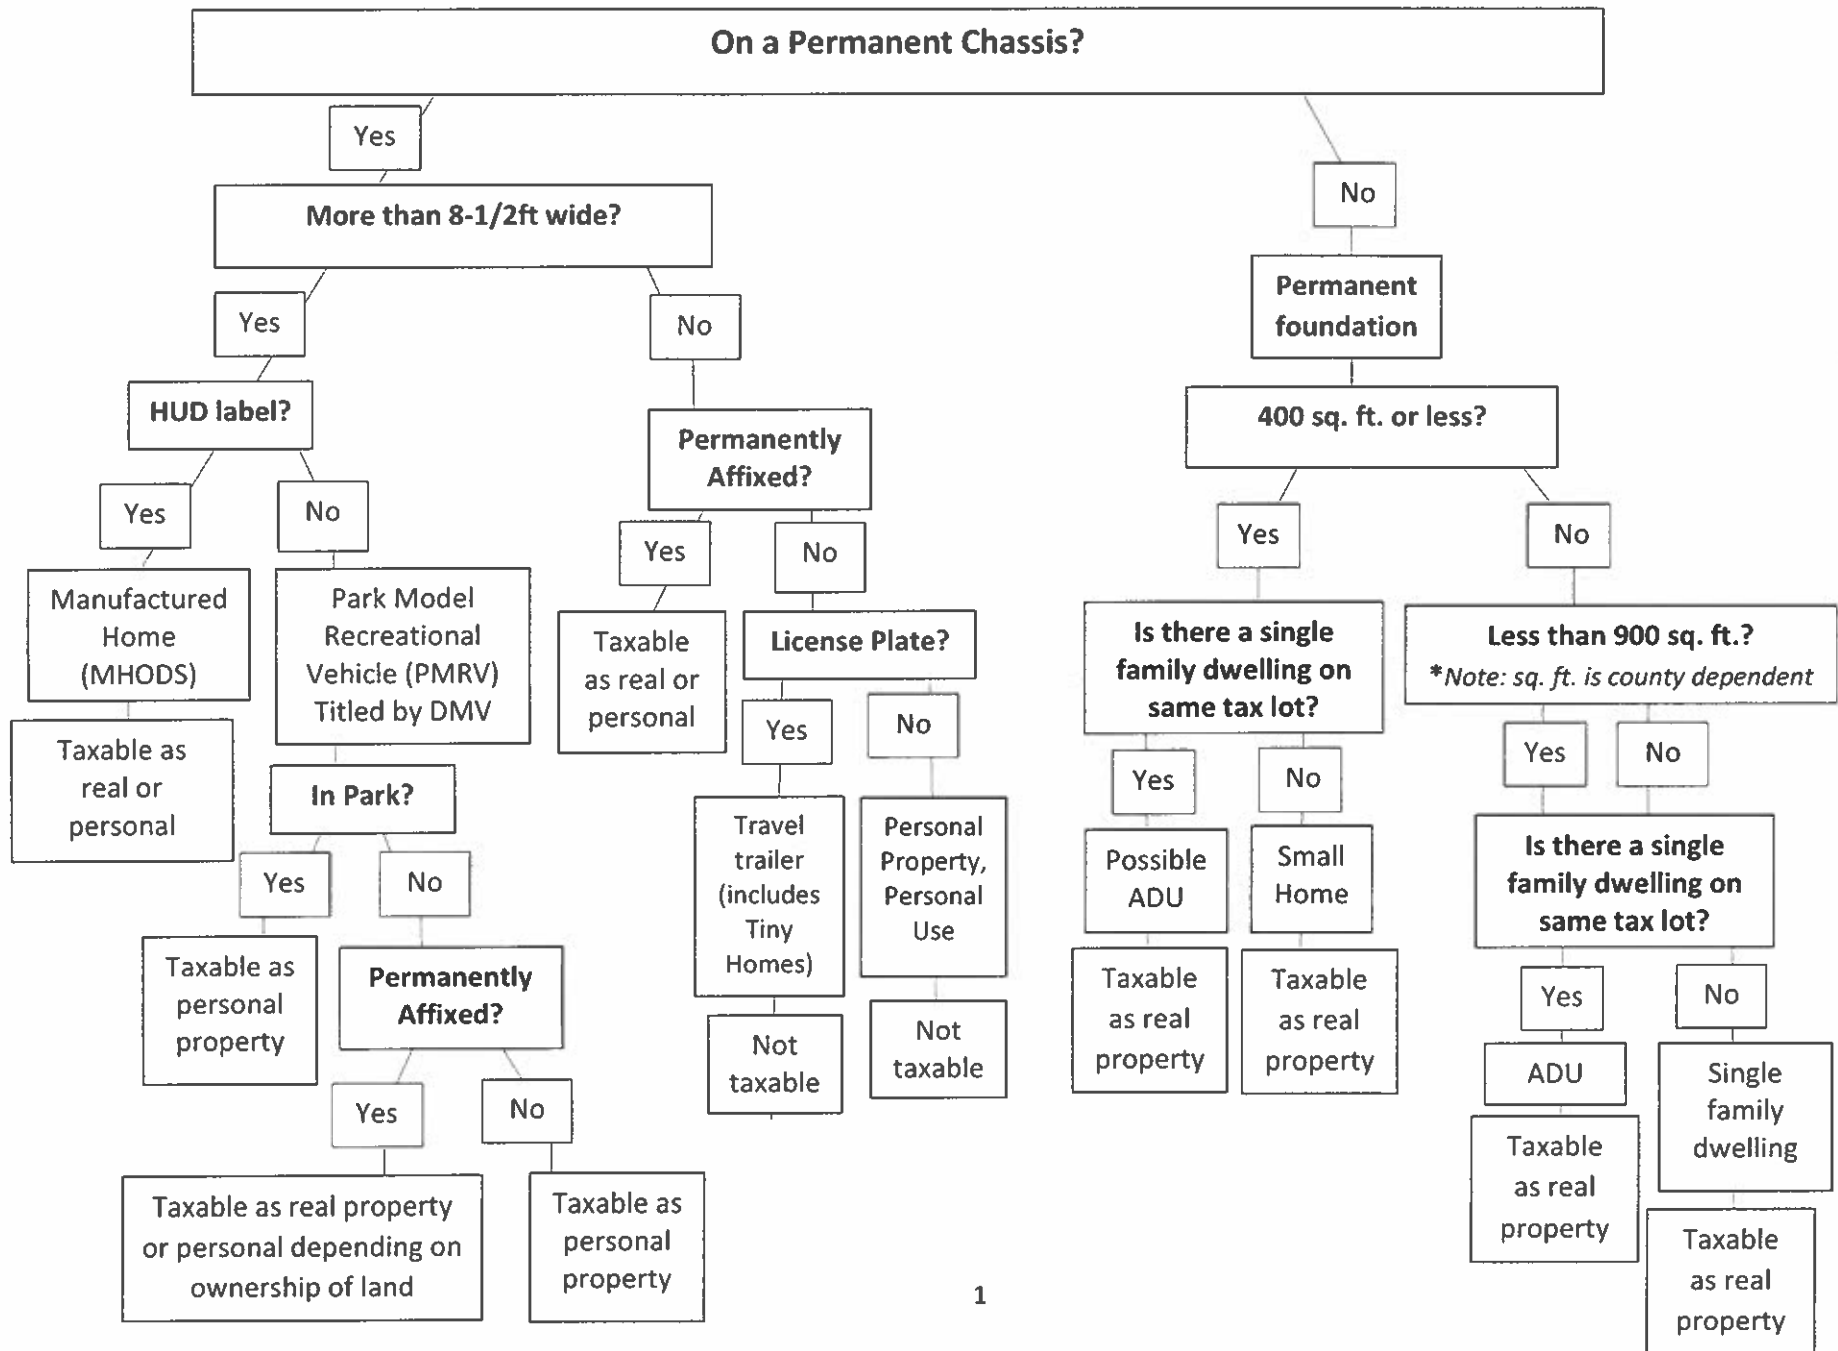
On a Permanent Chassis?

Yes

More than 8-1/2ft wide?

Yes

HUD label?

Yes

Manufactured Home (MHODS)

Taxable as real or personal

No

Park Model Recreational Vehicle (PMRV) Titled by DMV

In Park?

Yes

Taxable as personal property

No

Permanently Affixed?

Yes

Taxable as real property or personal depending on ownership of land

No

Taxable as personal property

No

Permanently Affixed?

Yes

Taxable as real or personal

No

License Plate?

Yes

Travel trailer (includes Tiny Homes)

Not taxable

No

Personal Property, Personal Use

Not taxable

No

Permanent foundation

400 sq. ft. or less?

Yes

Is there a single family dwelling on same tax lot?

Yes

Possible ADU

Taxable as real property

No

Small Home

Taxable as real property

No

Less than 900 sq. ft.?
*Note: sq. ft. is county dependent

Yes

No

Is there a single family dwelling on same tax lot?

Yes

ADU

Taxable as real property

No

Single family dwelling

Taxable as real property

1